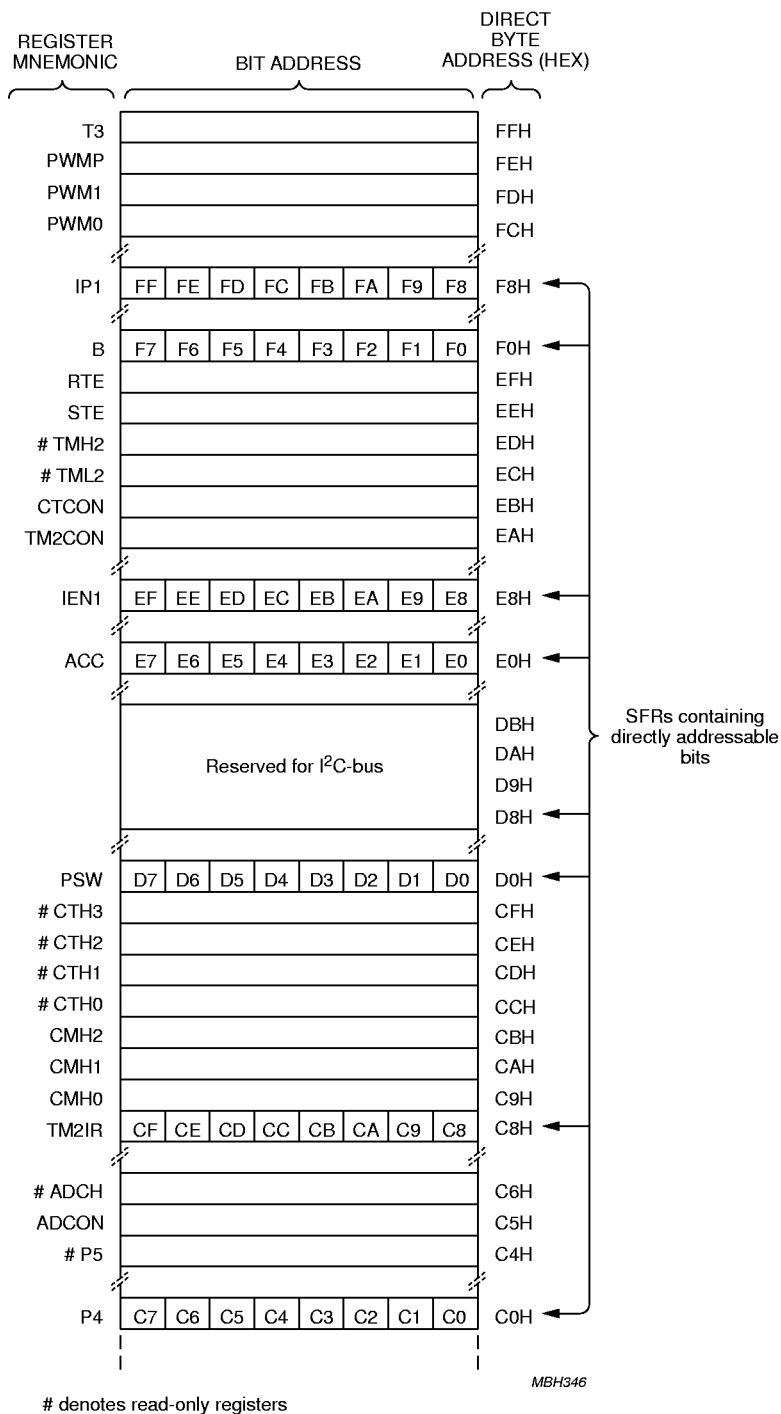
| REGISTER MNEMONIC | BIT ADDRESS | | | | | | | | DIRECT BYTE ADDRESS (HEX) |
|---|---|---|---|---|---|---|---|---|---|
| T3 | | | | | | | | | FFH |
| PWMP | | | | | | | | | FEH |
| PWM1 | | | | | | | | | FDH |
| PWM0 | | | | | | | | | FCH |
| IP1 | FF | FE | FD | FC | FB | FA | F9 | F8 | F8H |
| B | F7 | F6 | F5 | F4 | F3 | F2 | F1 | F0 | F0H |
| RTE | | | | | | | | | EFH |
| STE | | | | | | | | | EEH |
| # TMH2 | | | | | | | | | EDH |
| # TML2 | | | | | | | | | ECH |
| CTCON | | | | | | | | | EBH |
| TM2CON | | | | | | | | | EAH |
| IEN1 | EF | EE | ED | EC | EB | EA | E9 | E8 | E8H |
| ACC | E7 | E6 | E5 | E4 | E3 | E2 | E1 | E0 | E0H |
| | Reserved for I$^2$C-bus | | | | | | | | DBH DAH D9H D8H |
| PSW | D7 | D6 | D5 | D4 | D3 | D2 | D1 | D0 | D0H |
| # CTH3 | | | | | | | | | CFH |
| # CTH2 | | | | | | | | | CEH |
| # CTH1 | | | | | | | | | CDH |
| # CTH0 | | | | | | | | | CCH |
| CMH2 | | | | | | | | | CBH |
| CMH1 | | | | | | | | | CAH |
| CMH0 | | | | | | | | | C9H |
| TM2IR | CF | CE | CD | CC | CB | CA | C9 | C8 | C8H |
| # ADCH | | | | | | | | | C6H |
| ADCON | | | | | | | | | C5H |
| # P5 | | | | | | | | | C4H |
| P4 | C7 | C6 | C5 | C4 | C3 | C2 | C1 | C0 | C0H |

SFRs containing directly addressable bits

MBH346

# denotes read-only registers